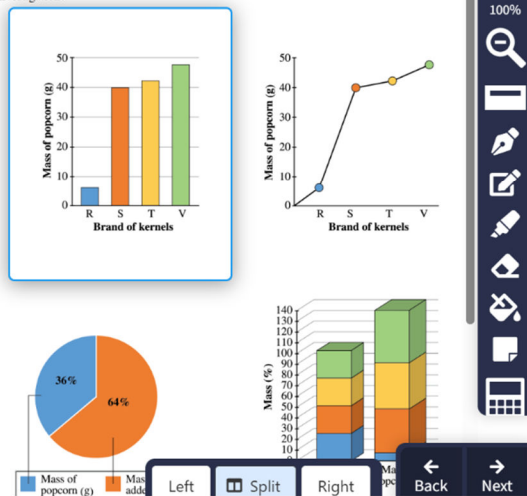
100%

Mass of popcorn (g)
50
40
30
20
10
0
R S T V
Brand of kernels

Mass of popcorn (g)
50
40
30
20
10
0
R S T V
Brand of kernels

36%
64%
Mass of popcorn (g)
Mass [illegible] adde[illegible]

Mass (%)
140
130
120
110
100
90
80
70
60
50
40
30
20
10
0
Ma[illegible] op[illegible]

Left
Split
Right
Back
Next